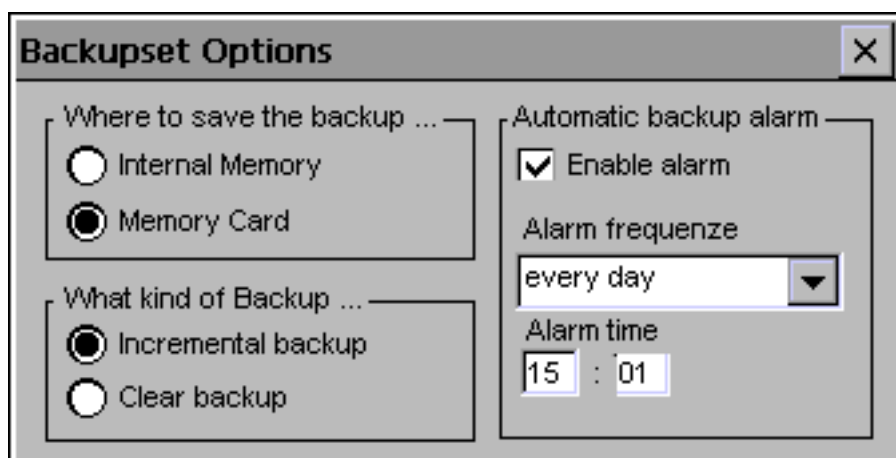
Backupset Options

×

Where to save the backup ...

Internal Memory

Memory Card

What kind of Backup ...

Incremental backup

Clear backup

Automatic backup alarm

Enable alarm

Alarm frequenze

every day

Alarm time

15 : 01